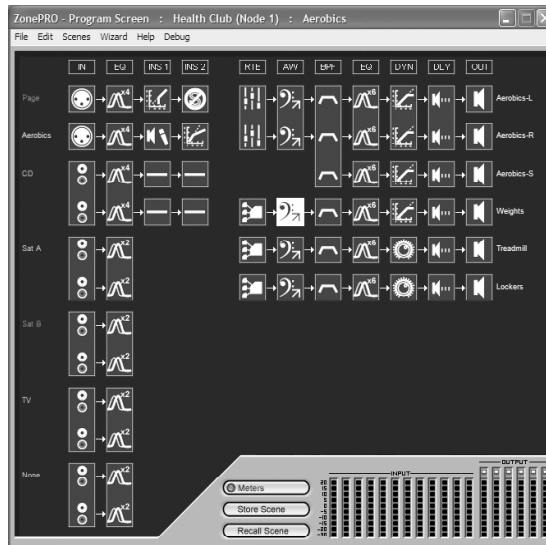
ZonePRO - Program Screen : Health Club (Node 1) : Aerobics

File Edit Scenes Wizard Help Debug

IN EQ INS 1 INS 2 RTE AW BPF EQ DYN DLY OUT

Page

Aerobics

CD

Sat A

Sat B

TV

None

x4

x4

x4

x4

x2

x2

x2

x2

x2

x2

x2

x2

x6

x6

x6

x6

x6

x6

Aerobics-L

Aerobics-R

Aerobics-S

Weights

Treadmill

Lockers

Meters

Store Scene

Recall Scene

INPUT

OUTPUT